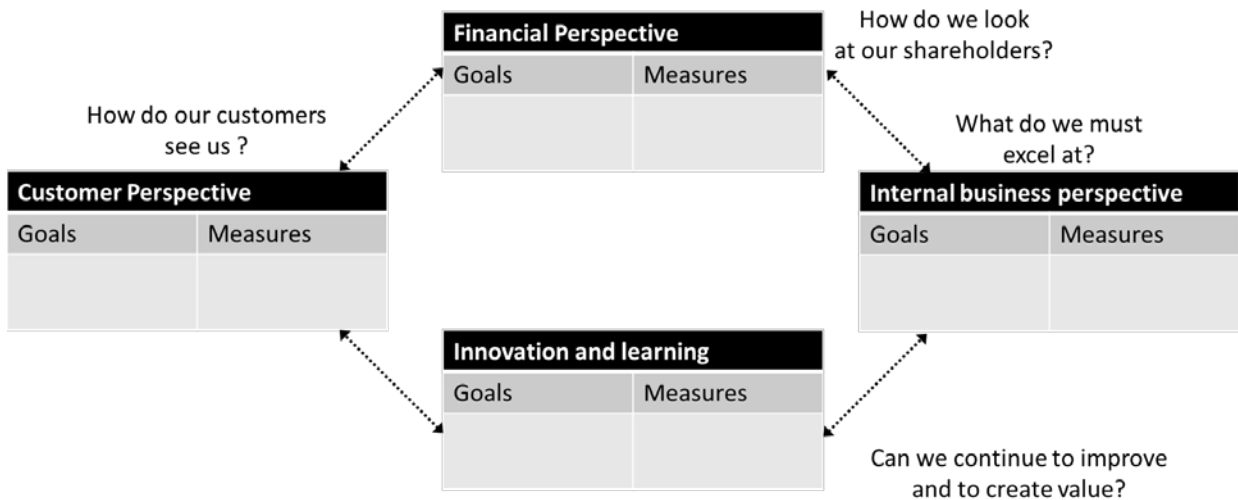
Financial Perspective

| Goals | Measures |
|---|---|
| | |

How do we look at our shareholders?

How do our customers see us ?

What do we must excel at?

Customer Perspective

| Goals | Measures |
|---|---|
| | |

Internal business perspective

| Goals | Measures |
|---|---|
| | |

Innovation and learning

| Goals | Measures |
|---|---|
| | |

Can we continue to improve and to create value?